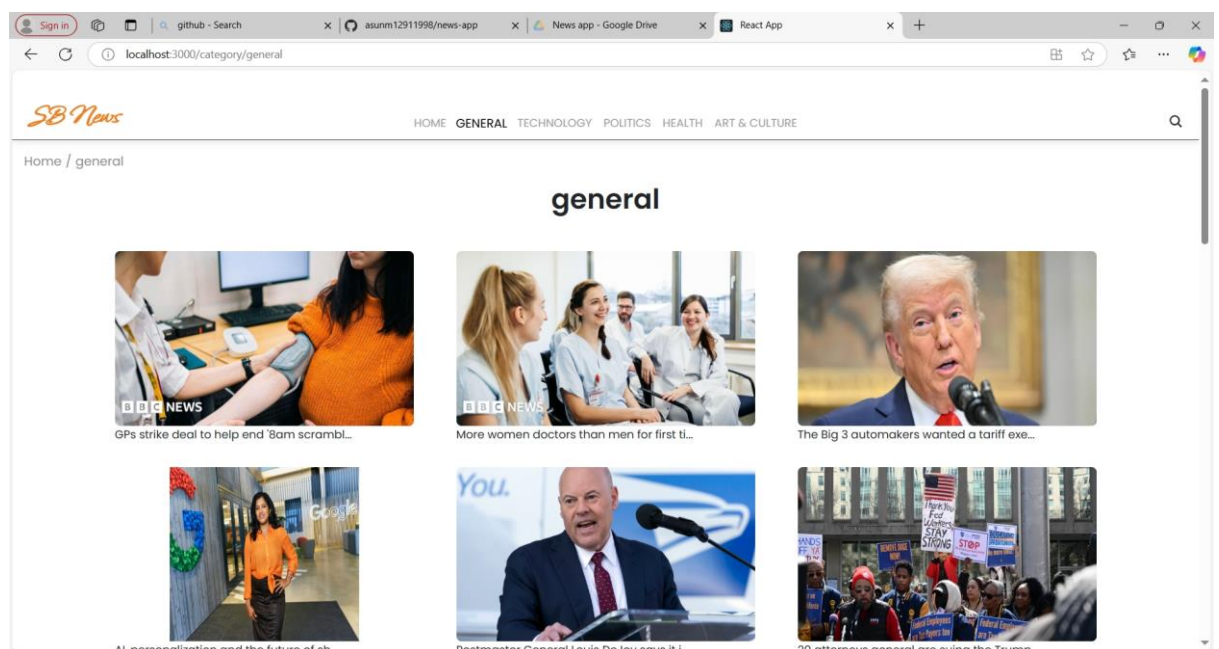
Sign in | github - Search | asunm12911998/news-app | News app - Google Drive | React App

localhost:3000/category/general

SB News

HOME GENERAL TECHNOLOGY POLITICS HEALTH ART & CULTURE

Home / general

general

BBC NEWS
GPs strike deal to help end '8am scrambl...

BBC NEWS
More women doctors than men for first ti...

The Big 3 automakers wanted a tariff exe...

Google

You.

Thank you Fed Workers STAY STRONG

STOP

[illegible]